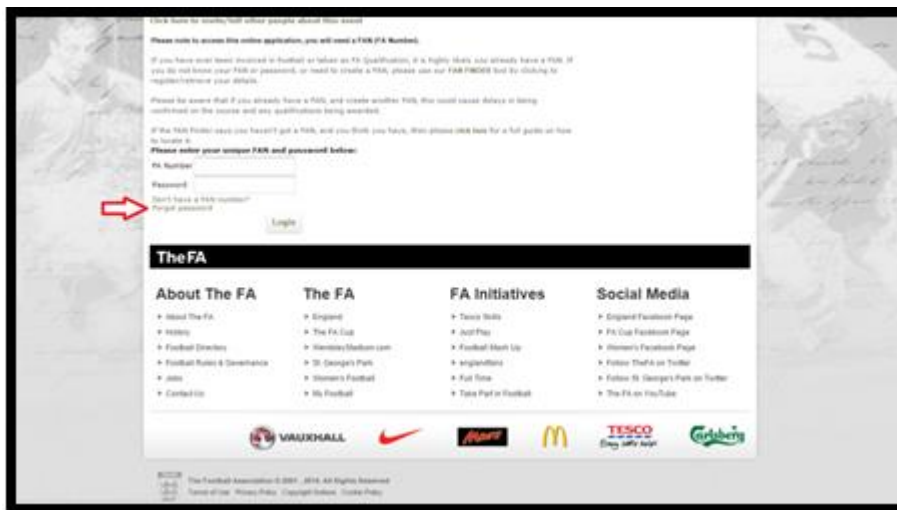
Click here to invite/tell other people about this event

Please note to access this online application, you will need a FAN (FA Number).

If you have ever been involved in football or taken an FA Qualification, it is highly likely you already have a FAN. If you do not know your FAN or password, or need to create a FAN, please use our FAN FINDER tool by clicking to register/retrieve your details.

Please be aware that if you already have a FAN, and create another FAN, this could cause delays in being confirmed on the course and any qualifications being awarded.

If the FAN Finder says you haven't got a FAN, and you think you have, then please click here for a full guide on how to locate it.

Please enter your unique FAN and password below:

FA Number

Password

Don't have a FAN number?

Forgot password

Login

The FA

About The FA
About The FA
History
Football Directory
Football Rules & Governance
Jobs
Contact Us

The FA
England
The FA Cup
WembleyStadium.com
St. George's Park
Women's Football
My Football

FA Initiatives
Tesco Skills
Just Play
Football Mash Up
englandfans
Full Time
Take Part in Football

Social Media
England Facebook Page
FA Cup Facebook Page
Women's Facebook Page
Follow TheFA on Twitter
Follow St. George's Park on Twitter
The FA on YouTube

VAUXHALL

Mars

TESCO
Every little helps

Carlsberg

The Football Association © 2001 - 2014. All Rights Reserved
Terms of Use Privacy Policy Copyright Notice Cookie Policy